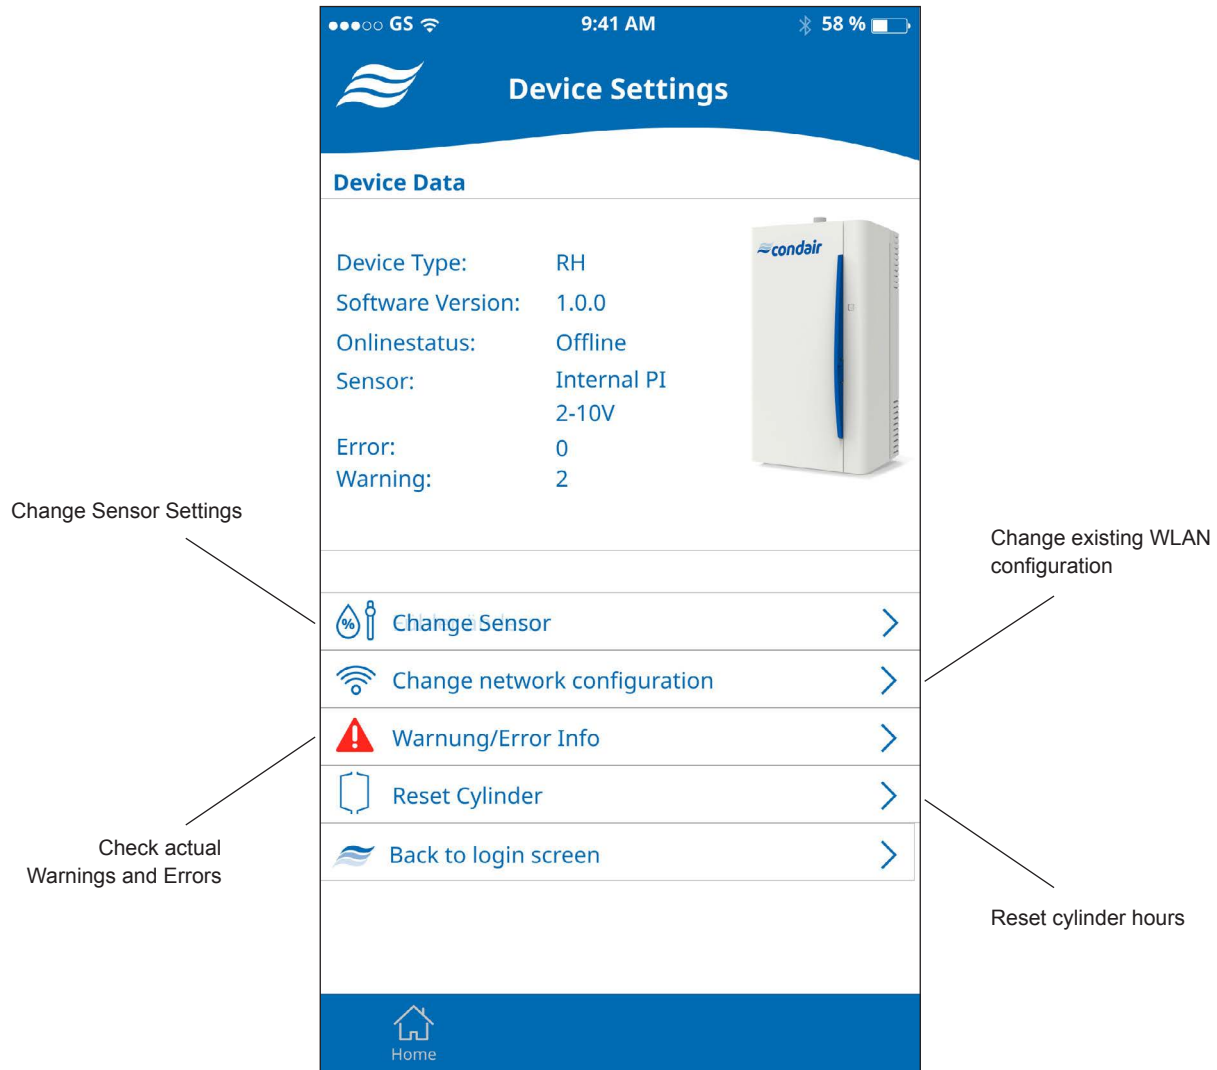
●●●○○ GS 9:41 AM 58 %

Device Settings

Device Data

Device Type: RH
Software Version: 1.0.0
Onlinestatus: Offline
Sensor: Internal PI 2-10V
Error: 0
Warning: 2

condair

Change Sensor Settings

Change existing WLAN configuration

Change Sensor

Change network configuration

Warnung/Error Info

Reset Cylinder

Back to login screen

Check actual Warnings and Errors

Reset cylinder hours

Home